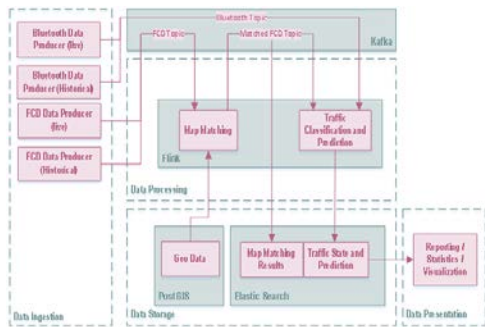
Bluetooth Data Producer (live)

Bluetooth Data Producer (Historical)

FCD Data Producer (live)

FCD Data Producer (Historical)

Data Ingestion

Bluetooth Topic

FCD Topic

Matched FCD Topic

Kafka

Map Matching

Traffic Classification and Prediction

Flink

Data Processing

Geo Data

PostGIS

Map Matching Results

Traffic State and Prediction

Elastic Search

Data Storage

Reporting / Statistics / Visualization

Data Presentation